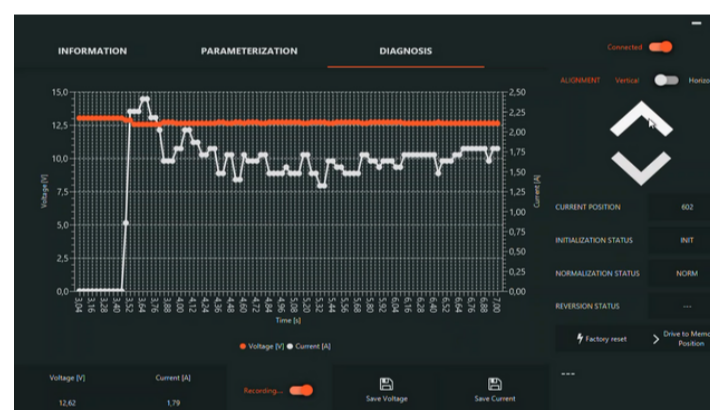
INFORMATION PARAMETERIZATION DIAGNOSIS

Connected

ALIGNMENT Vertical Horizo

15,0 12,5 10,0 7,5 5,0 2,5 0,0

Voltage [V]

2,50 2,25 2,00 1,75 1,50 1,25 1,00 0,75 0,50 0,25 0,00

Current [A]

3,04 3,16 3,28 3,40 3,52 3,64 3,76 3,88 4,00 4,12 4,24 4,36 4,48 4,60 4,72 4,84 4,96 5,08 5,20 5,32 5,44 5,56 5,68 5,80 5,92 6,04 6,16 6,28 6,40 6,52 6,64 6,76 6,88 7,00

Time [s]

Voltage [V] Current [A]

CURRENT POSITION 602

INITIALIZATION STATUS INIT

NORMALIZATION STATUS NORM

REVERSION STATUS ---

Factory reset

Drive to Memo Position

Voltage [V] 12,62

Current [A] 1,79

Recording...

Save Voltage

Save Current

---